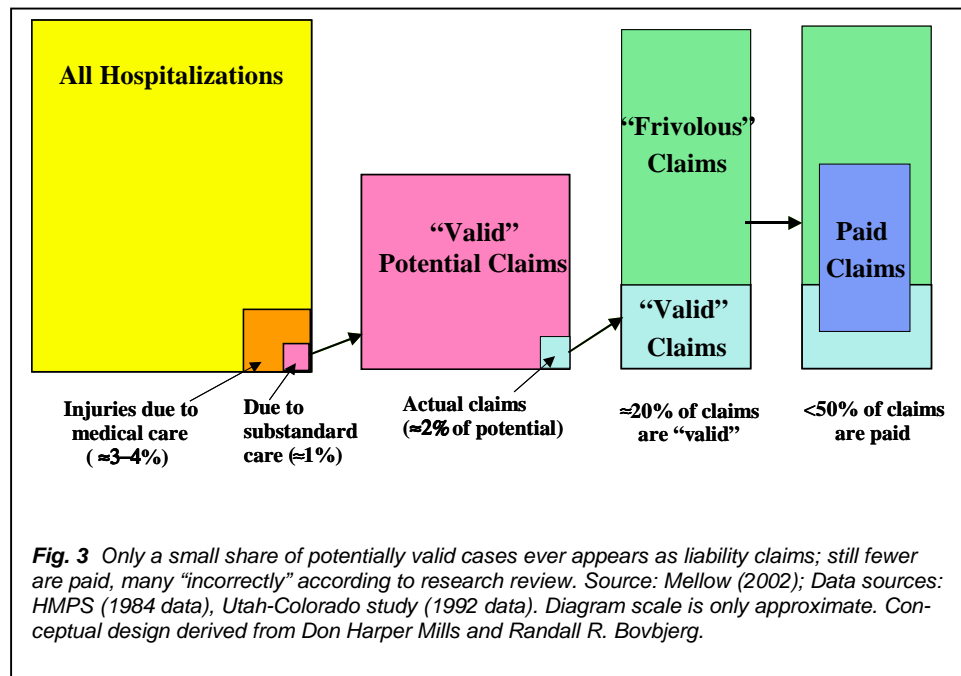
All Hospitalizations

"Valid" Potential Claims

"Frivolous" Claims

"Valid" Claims

Paid Claims

Injuries due to medical care ( ≈3–4%)

Due to substandard care (≈1%)

Actual claims (≈2% of potential)

≈20% of claims are "valid"

<50% of claims are paid

*Fig. 3* Only a small share of potentially valid cases ever appears as liability claims; still fewer are paid, many "incorrectly" according to research review. Source: Mellow (2002); Data sources: HMPS (1984 data), Utah-Colorado study (1992 data). Diagram scale is only approximate. Conceptual design derived from Don Harper Mills and Randall R. Bovbjerg.